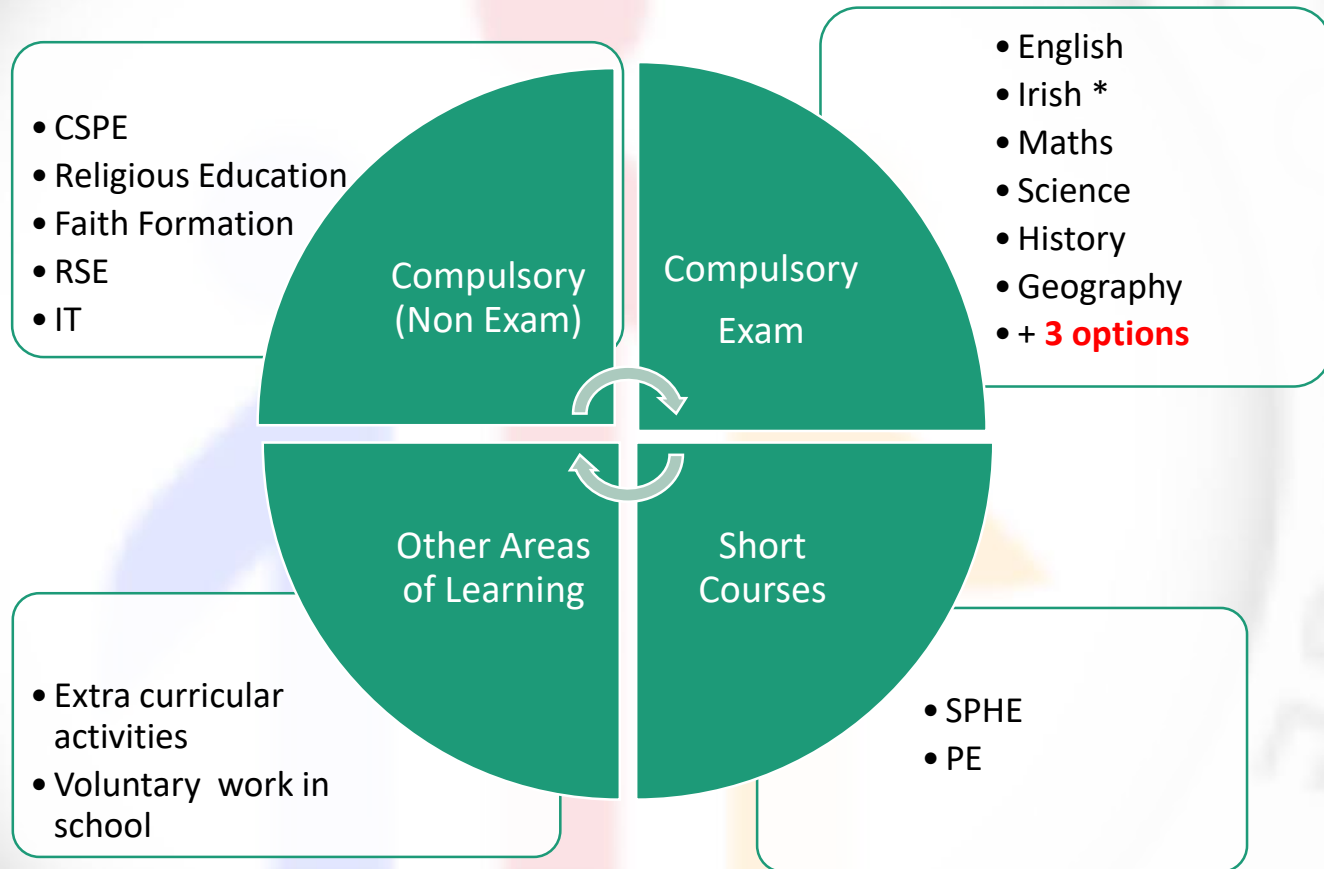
• CSPE
• Religious Education
• Faith Formation
• RSE
• IT

Compulsory (Non Exam)

Compulsory Exam

• English
• Irish *
• Maths
• Science
• History
• Geography
• + 3 options

Other Areas of Learning

Short Courses

• Extra curricular activities
• Voluntary work in school

• SPHE
• PE